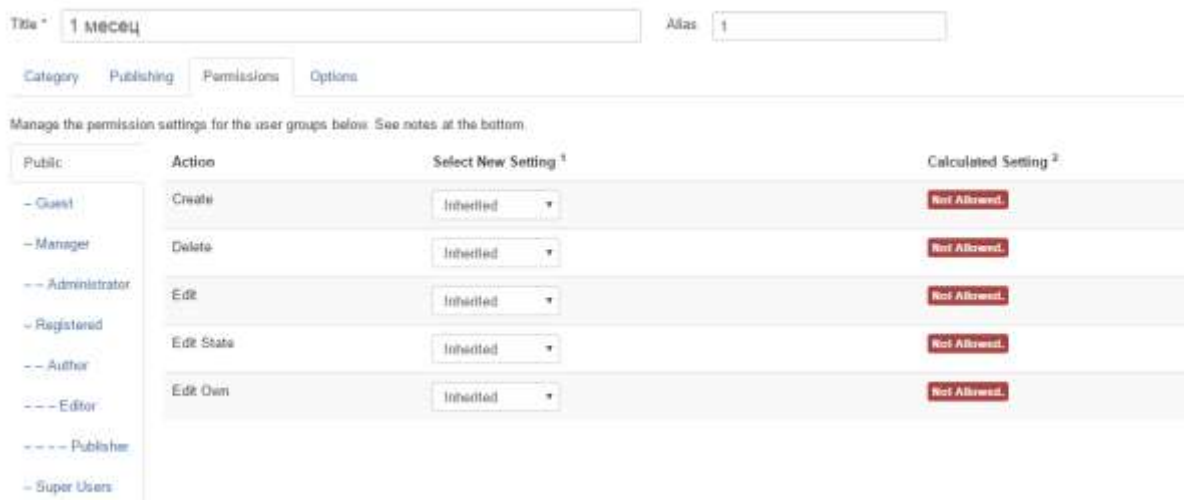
Title * 1 месец

Alias 1

Category Publishing Permissions Options

Manage the permission settings for the user groups below. See notes at the bottom.

Public

– Guest

– Manager

– – Administrator

– Registered

– – Author

– – – Editor

– – – – Publisher

– Super Users

| Action | Select New Setting ¹ | Calculated Setting ² |
|---|---|---|
| Create | Inherited | Not Allowed. |
| Delete | Inherited | Not Allowed. |
| Edit | Inherited | Not Allowed. |
| Edit State | Inherited | Not Allowed. |
| Edit Own | Inherited | Not Allowed. |